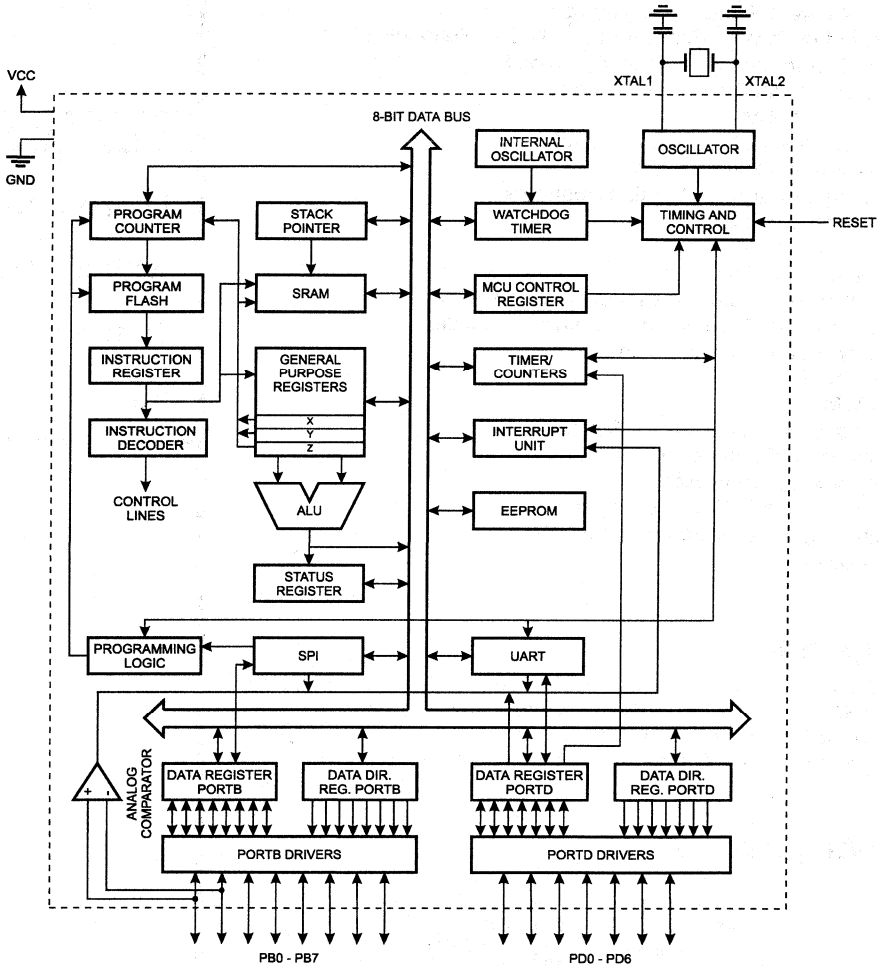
XTAL1
XTAL2
VCC
GND
8-BIT DATA BUS
INTERNAL OSCILLATOR
OSCILLATOR
PROGRAM COUNTER
STACK POINTER
WATCHDOG TIMER
TIMING AND CONTROL
RESET
PROGRAM FLASH
SRAM
MCU CONTROL REGISTER
INSTRUCTION REGISTER
GENERAL PURPOSE REGISTERS
X
Y
Z
TIMER/ COUNTERS
INSTRUCTION DECODER
INTERRUPT UNIT
CONTROL LINES
ALU
EEPROM
STATUS REGISTER
PROGRAMMING LOGIC
SPI
UART
ANALOG COMPARATOR
+
-
DATA REGISTER PORTB
DATA DIR. REG. PORTB
DATA REGISTER PORTD
DATA DIR. REG. PORTD
PORTB DRIVERS
PORTD DRIVERS
PB0 - PB7
PD0 - PD6